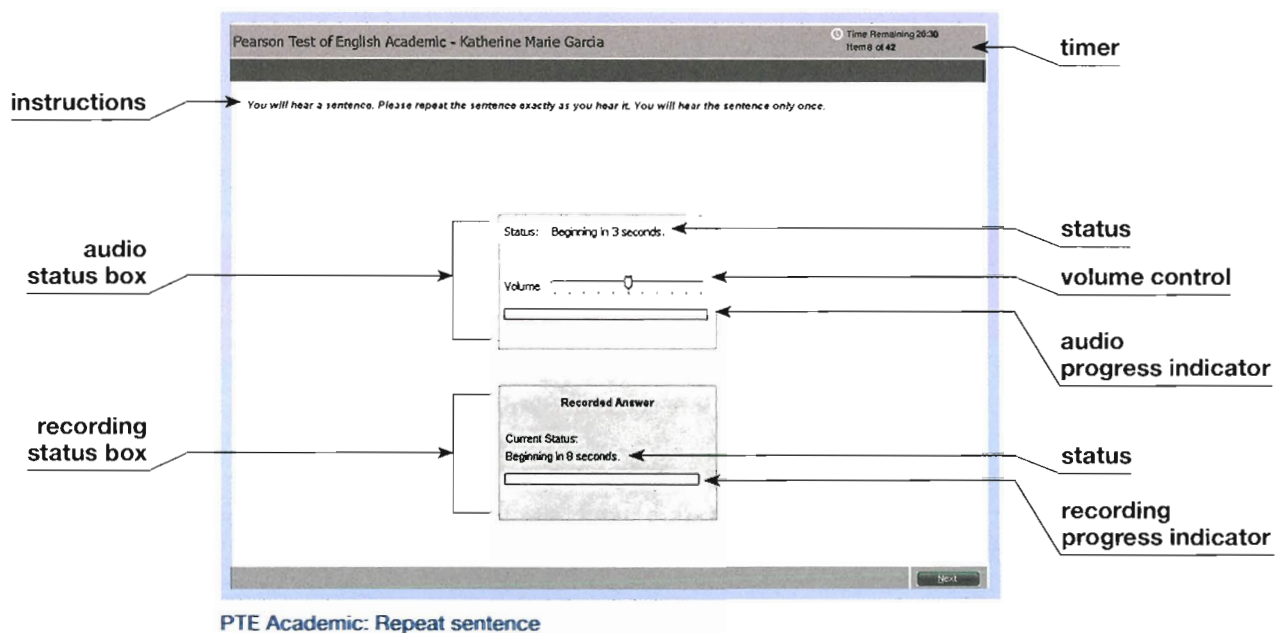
Pearson Test of English Academic - Katherine Marie Garcia

Time Remaining 26:30
Item 8 of 42

timer

instructions

You will hear a sentence. Please repeat the sentence exactly as you hear it. You will hear the sentence only once.

audio status box

Status: Beginning in 3 seconds.

status

Volume

volume control

audio progress indicator

recording status box

Recorded Answer

Current Status:
Beginning in 8 seconds.

status

recording progress indicator

Next

PTE Academic: Repeat sentence